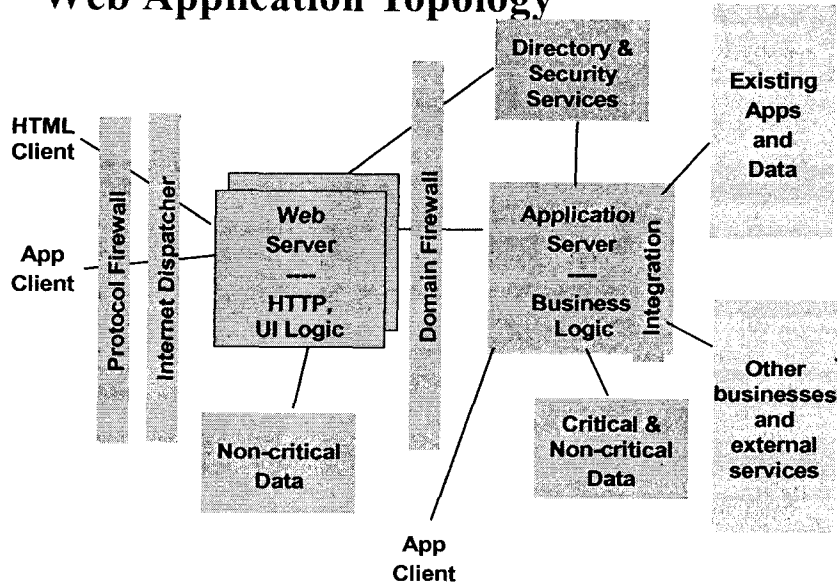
Web Application Topology

Directory & Security Services

Existing Apps and Data

HTML Client

App Client

Protocol Firewall

Internet Dispatcher

Web Server
---
HTTP, UI Logic

Domain Firewall

Applicatio Server
—
Business Logic

Integration

Other businesses and external services

Non-critical Data

Critical & Non-critical Data

App Client